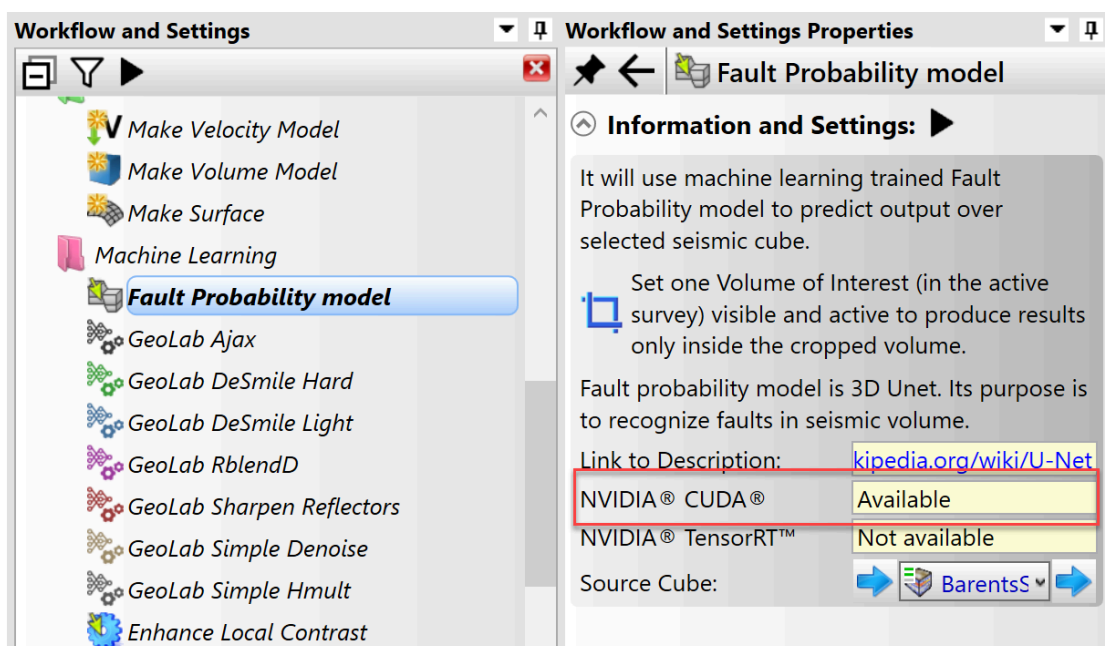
Workflow and Settings

Make Velocity Model
Make Volume Model
Make Surface
Machine Learning
Fault Probability model
GeoLab Ajax
GeoLab DeSmile Hard
GeoLab DeSmile Light
GeoLab RblendD
GeoLab Sharpen Reflectors
GeoLab Simple Denoise
GeoLab Simple Hmult
Enhance Local Contrast

Workflow and Settings Properties

Fault Probability model

Information and Settings:

It will use machine learning trained Fault Probability model to predict output over selected seismic cube.

Set one Volume of Interest (in the active survey) visible and active to produce results only inside the cropped volume.

Fault probability model is 3D Unet. Its purpose is to recognize faults in seismic volume.

| Link to Description: | kipedia.org/wiki/U-Net |
|---|---|
| NVIDIA® CUDA® | Available |
| NVIDIA® TensorRT™ | Not available |
| Source Cube: | BarentsS |